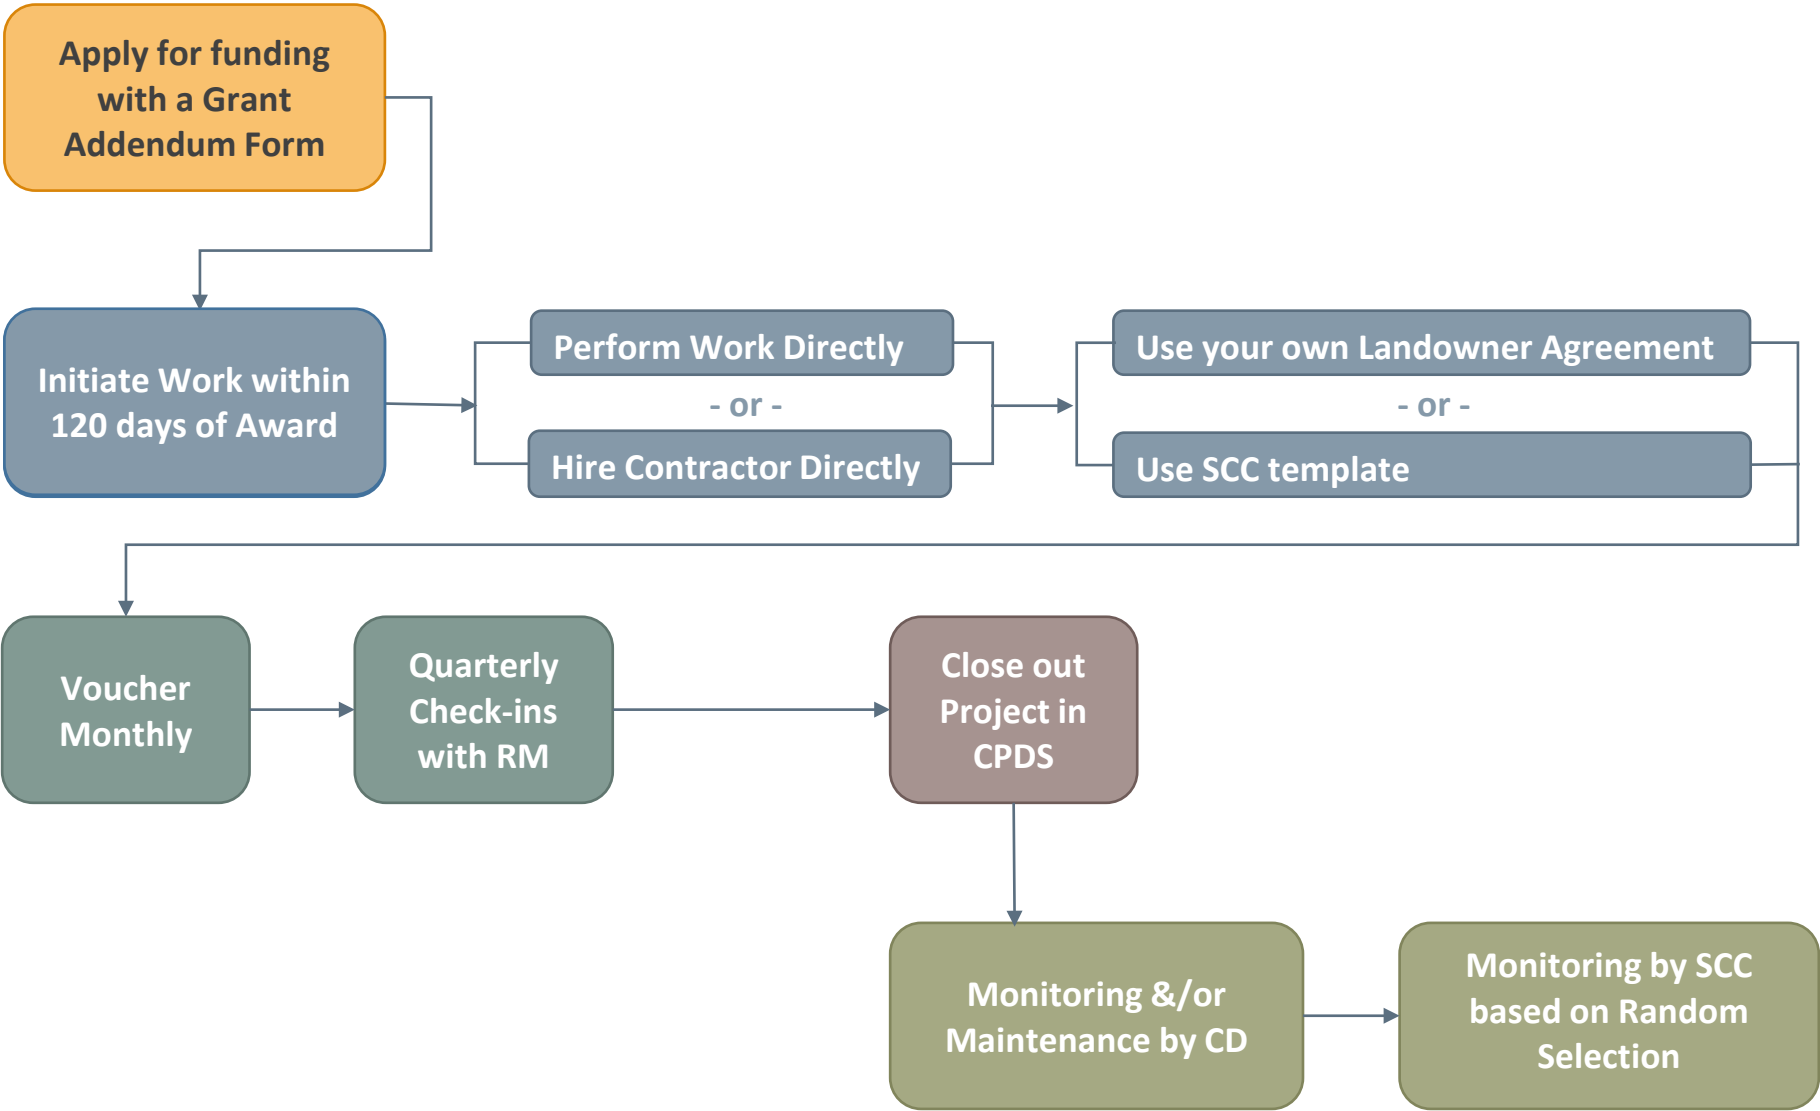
Apply for funding with a Grant Addendum Form

Initiate Work within 120 days of Award

Perform Work Directly

- or -

Hire Contractor Directly

Use your own Landowner Agreement

- or -

Use SCC template

Voucher Monthly

Quarterly Check-ins with RM

Close out Project in CPDS

Monitoring &/or Maintenance by CD

Monitoring by SCC based on Random Selection